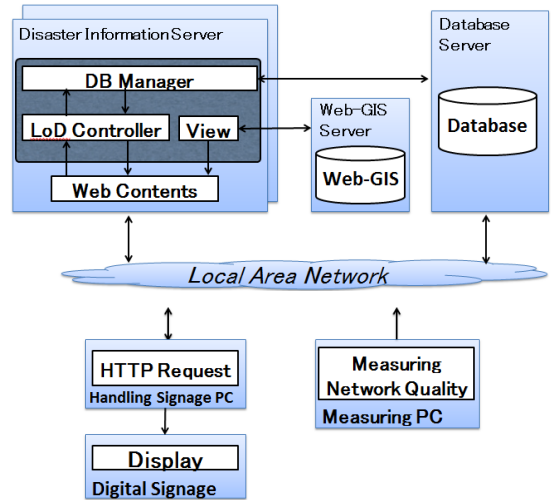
Disaster Information Server

DB Manager

LoD Controller

View

Web Contents

Web-GIS Server

Web-GIS

Database Server

Database

Local Area Network

HTTP Request

Handling Signage PC

Display

Digital Signage

Measuring Network Quality

Measuring PC